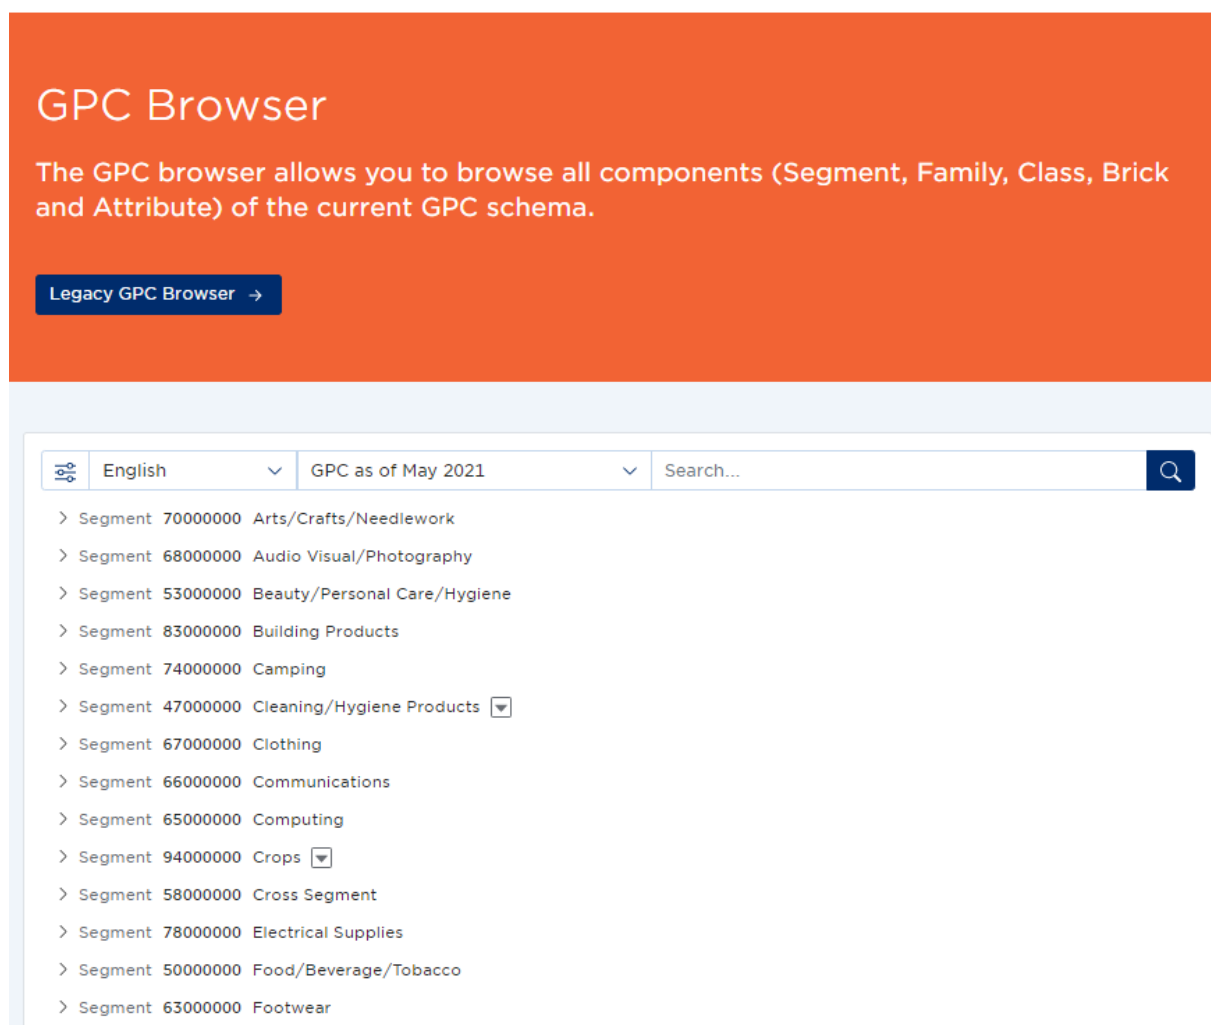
GPC Browser

The GPC browser allows you to browse all components (Segment, Family, Class, Brick and Attribute) of the current GPC schema.

Legacy GPC Browser →

English

GPC as of May 2021

Search...

Segment 70000000 Arts/Crafts/Needlework
Segment 68000000 Audio Visual/Photography
Segment 53000000 Beauty/Personal Care/Hygiene
Segment 83000000 Building Products
Segment 74000000 Camping
Segment 47000000 Cleaning/Hygiene Products
Segment 67000000 Clothing
Segment 66000000 Communications
Segment 65000000 Computing
Segment 94000000 Crops
Segment 58000000 Cross Segment
Segment 78000000 Electrical Supplies
Segment 50000000 Food/Beverage/Tobacco
Segment 63000000 Footwear